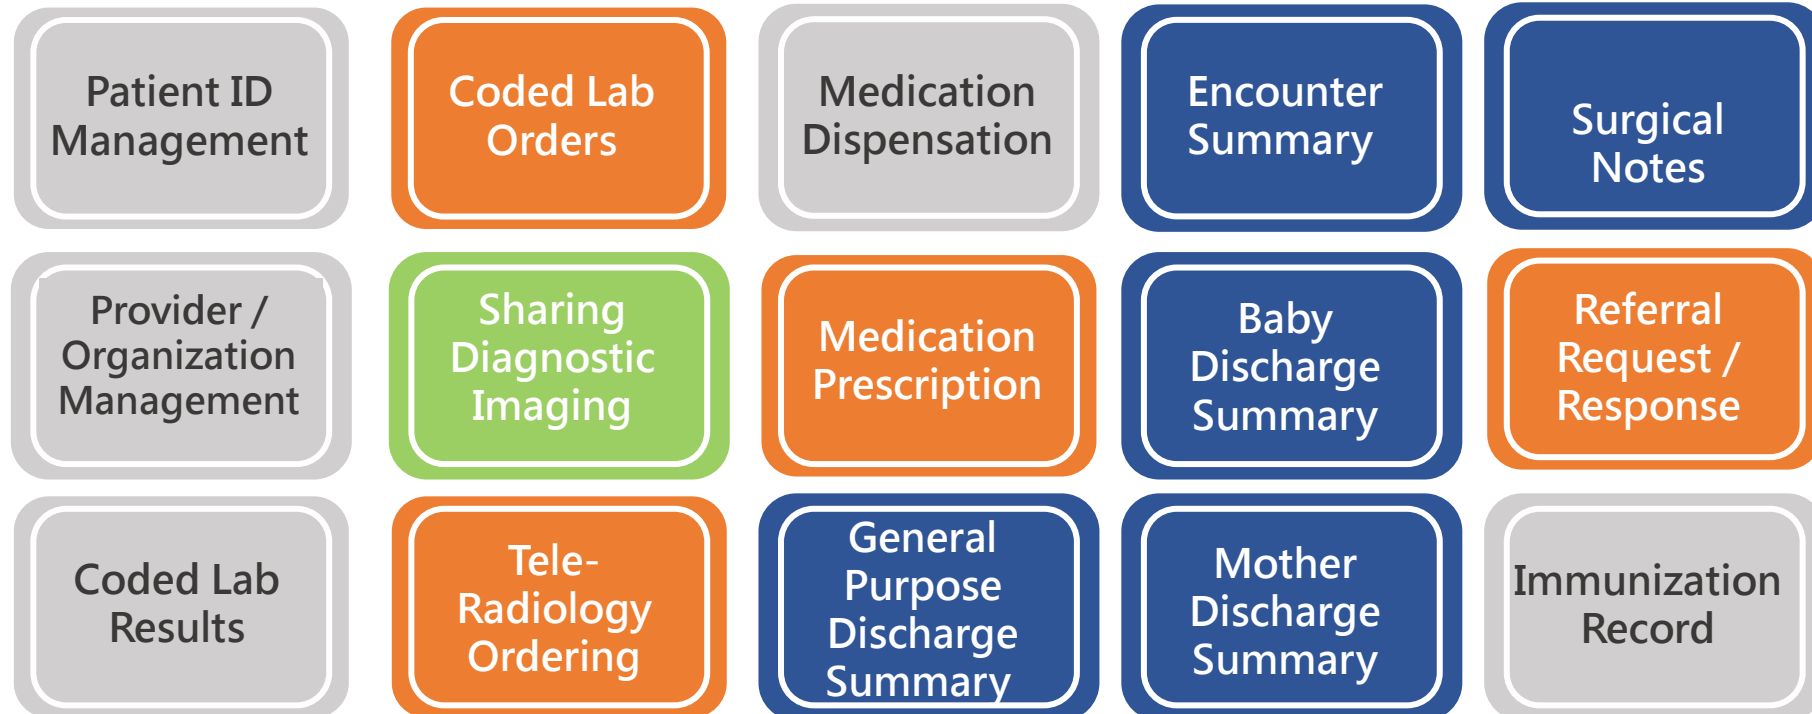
Patient ID Management

Coded Lab Orders

Medication Dispensation

Encounter Summary

Surgical Notes

Provider / Organization Management

Sharing Diagnostic Imaging

Medication Prescription

Baby Discharge Summary

Referral Request / Response

Coded Lab Results

Tele-Radiology Ordering

General Purpose Discharge Summary

Mother Discharge Summary

Immunization Record